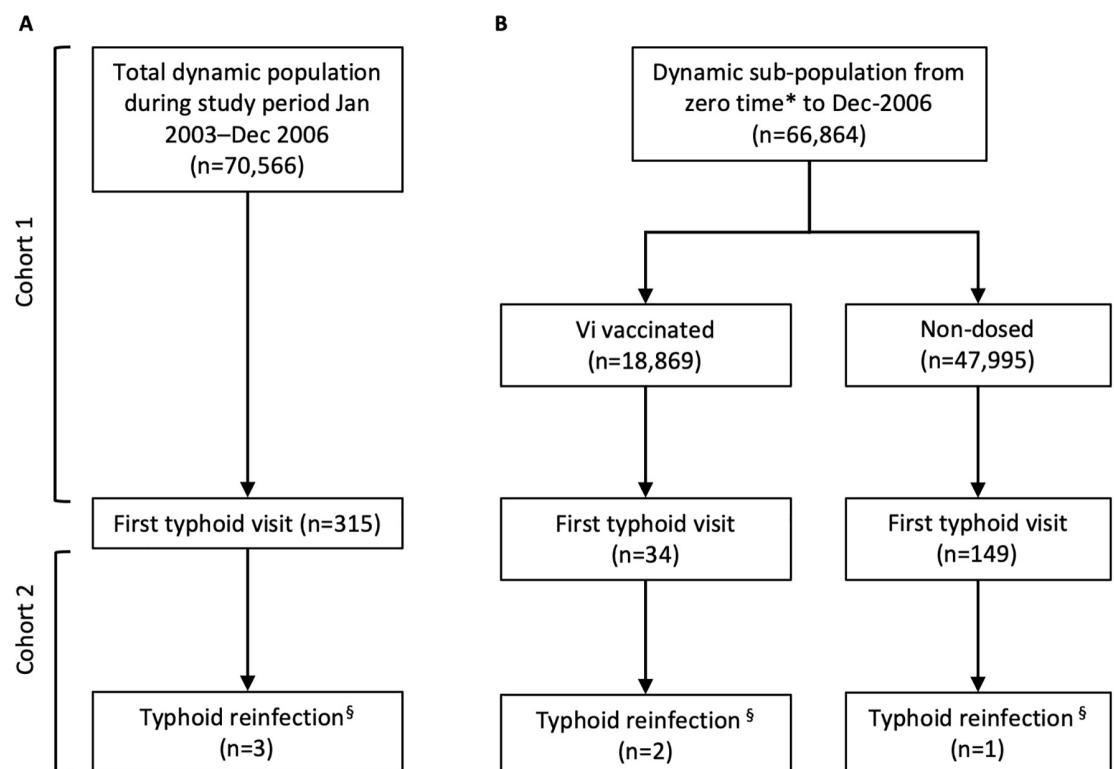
A

Cohort 1

Total dynamic population during study period Jan 2003–Dec 2006 (n=70,566)

First typhoid visit (n=315)

Cohort 2

Typhoid reinfection$^{\S}$ (n=3)

B

Dynamic sub-population from zero time* to Dec-2006 (n=66,864)

Vi vaccinated (n=18,869)

Non-dosed (n=47,995)

First typhoid visit (n=34)

First typhoid visit (n=149)

Typhoid reinfection $^{\S}$ (n=2)

Typhoid reinfection $^{\S}$ (n=1)